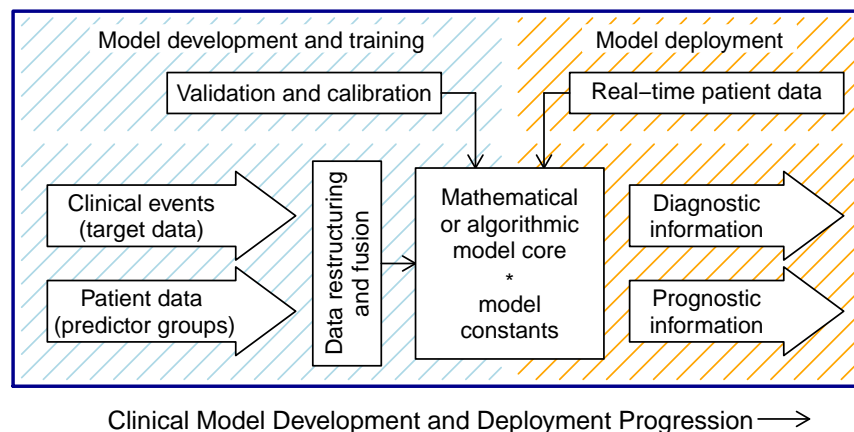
Model development and training

Model deployment

Validation and calibration

Real−time patient data

Clinical events (target data)

Patient data (predictor groups)

Data restructuring and fusion

Mathematical or algorithmic model core
*
model constants

Diagnostic information

Prognostic information

Clinical Model Development and Deployment Progression ⟶